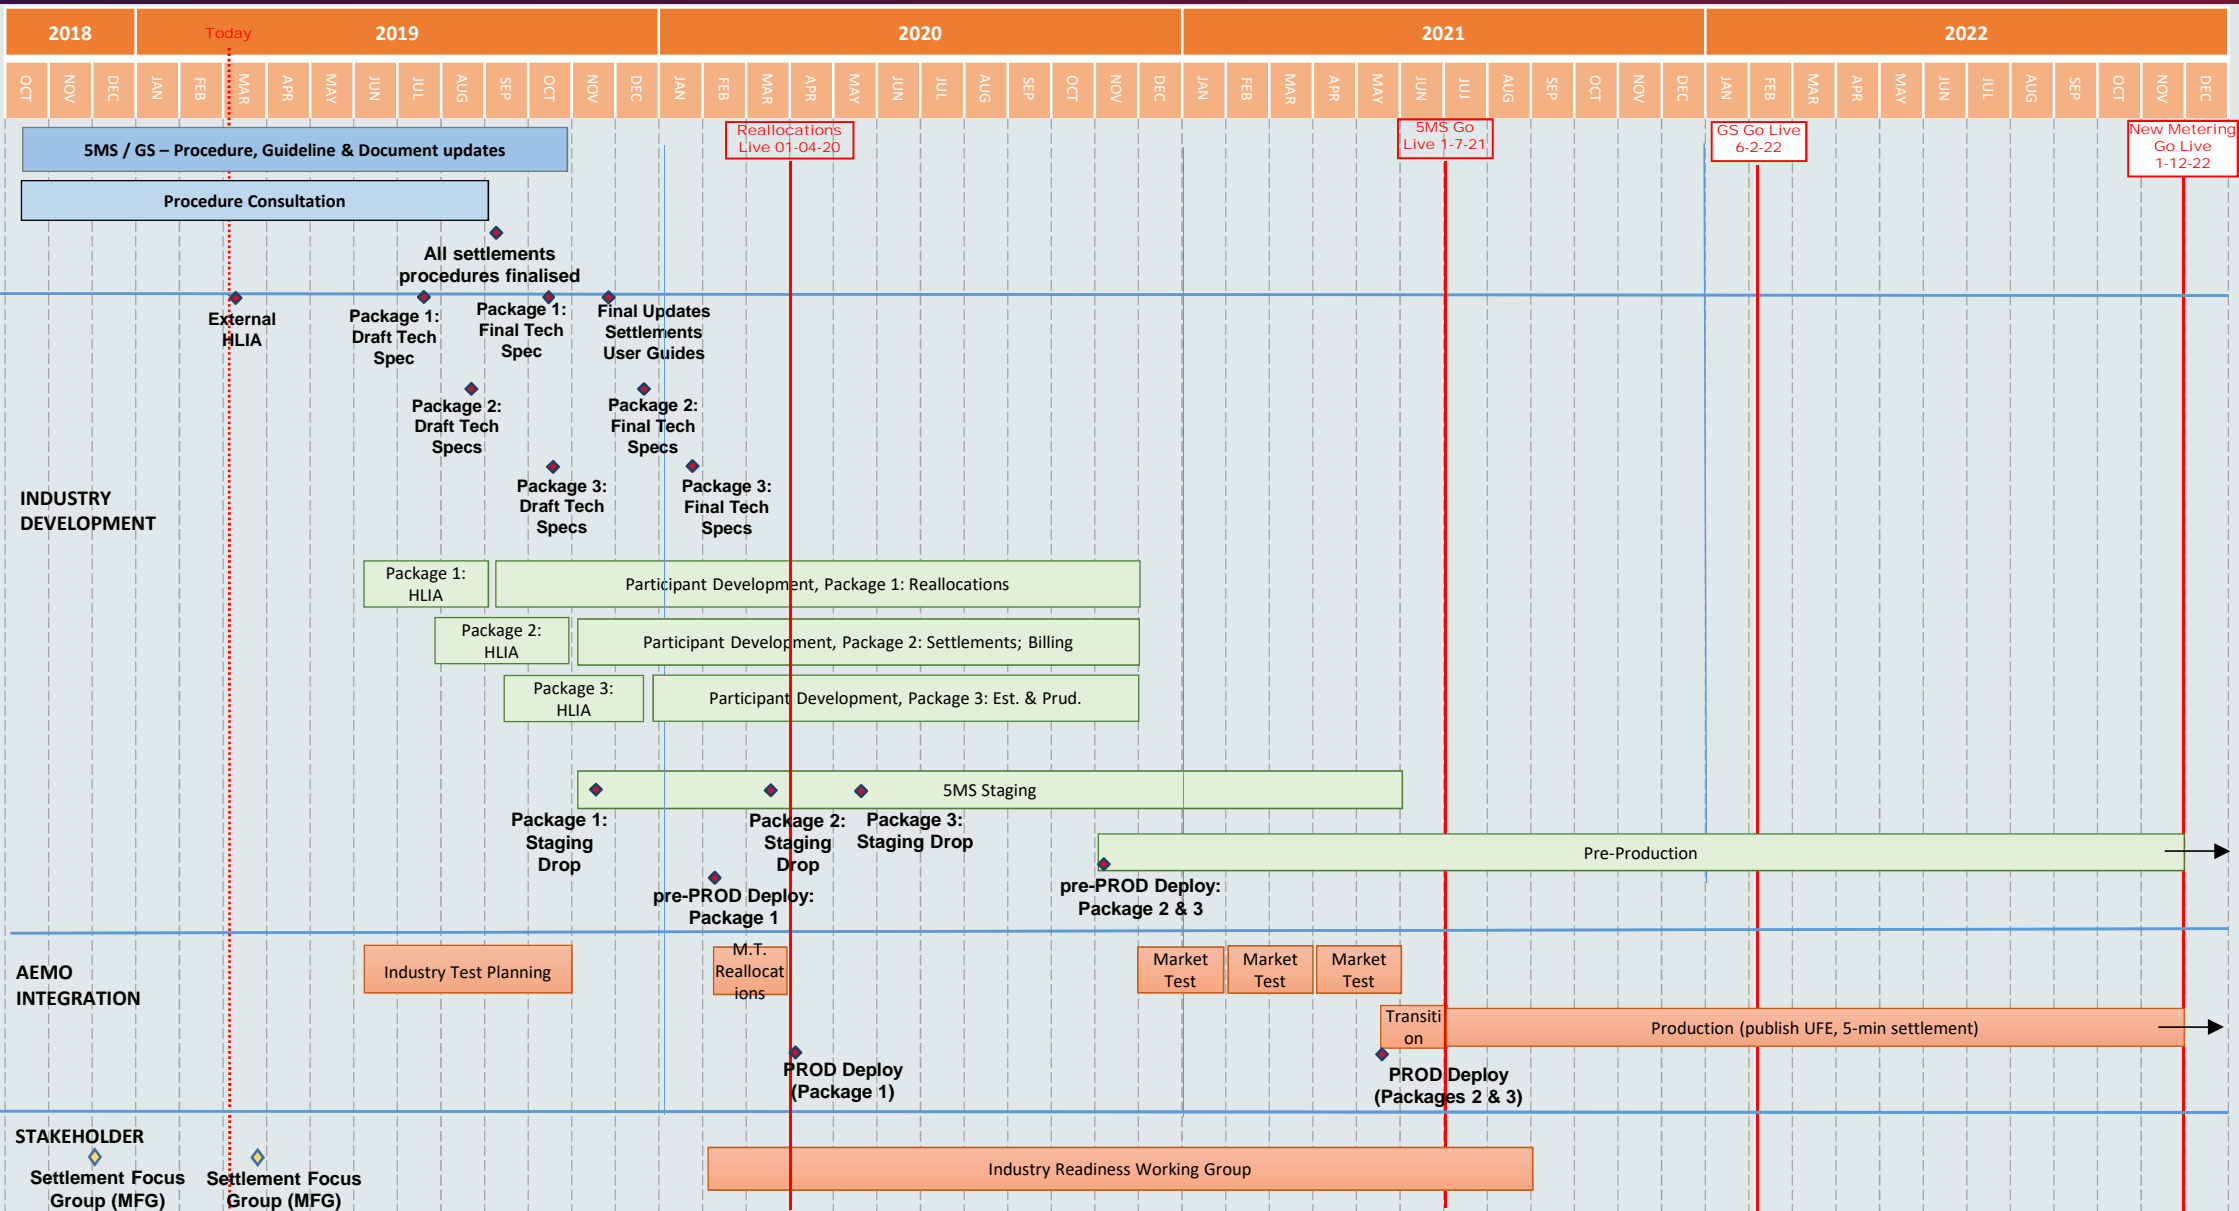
2018 Today 2019 2020 2021 2022

OCT NOV DEC JAN FEB MAR APR MAY JUN JUL AUG SEP OCT NOV DEC JAN FEB MAR APR MAY JUN JUL AUG SEP OCT NOV DEC JAN FEB MAR APR MAY JUN JUL AUG SEP OCT NOV DEC JAN FEB MAR APR MAY JUN JUL AUG SEP OCT NOV DEC

Reallocations Live 01-04-20

5MS Go Live 1-7-21

GS Go Live 6-2-22

New Metering Go Live 1-12-22

5MS / GS – Procedure, Guideline & Document updates

Procedure Consultation

All settlements procedures finalised

External HLIA

Package 1: Draft Tech Spec

Package 1: Final Tech Spec

Final Updates Settlements User Guides

Package 2: Draft Tech Specs

Package 2: Final Tech Specs

Package 3: Draft Tech Specs

Package 3: Final Tech Specs

INDUSTRY DEVELOPMENT

Package 1: HLIA

Participant Development, Package 1: Reallocations

Package 2: HLIA

Participant Development, Package 2: Settlements; Billing

Package 3: HLIA

Participant Development, Package 3: Est. & Prud.

5MS Staging

Package 1: Staging Drop

Package 2: Staging Drop

Package 3: Staging Drop

Pre-Production

pre-PROD Deploy: Package 1

pre-PROD Deploy: Package 2 & 3

AEMO INTEGRATION

Industry Test Planning

M.T. Reallocations

Market Test

Market Test

Market Test

Transition

Production (publish UFE, 5-min settlement)

PROD Deploy (Package 1)

PROD Deploy (Packages 2 & 3)

STAKEHOLDER

Settlement Focus Group (MFG)

Settlement Focus Group (MFG)

Industry Readiness Working Group